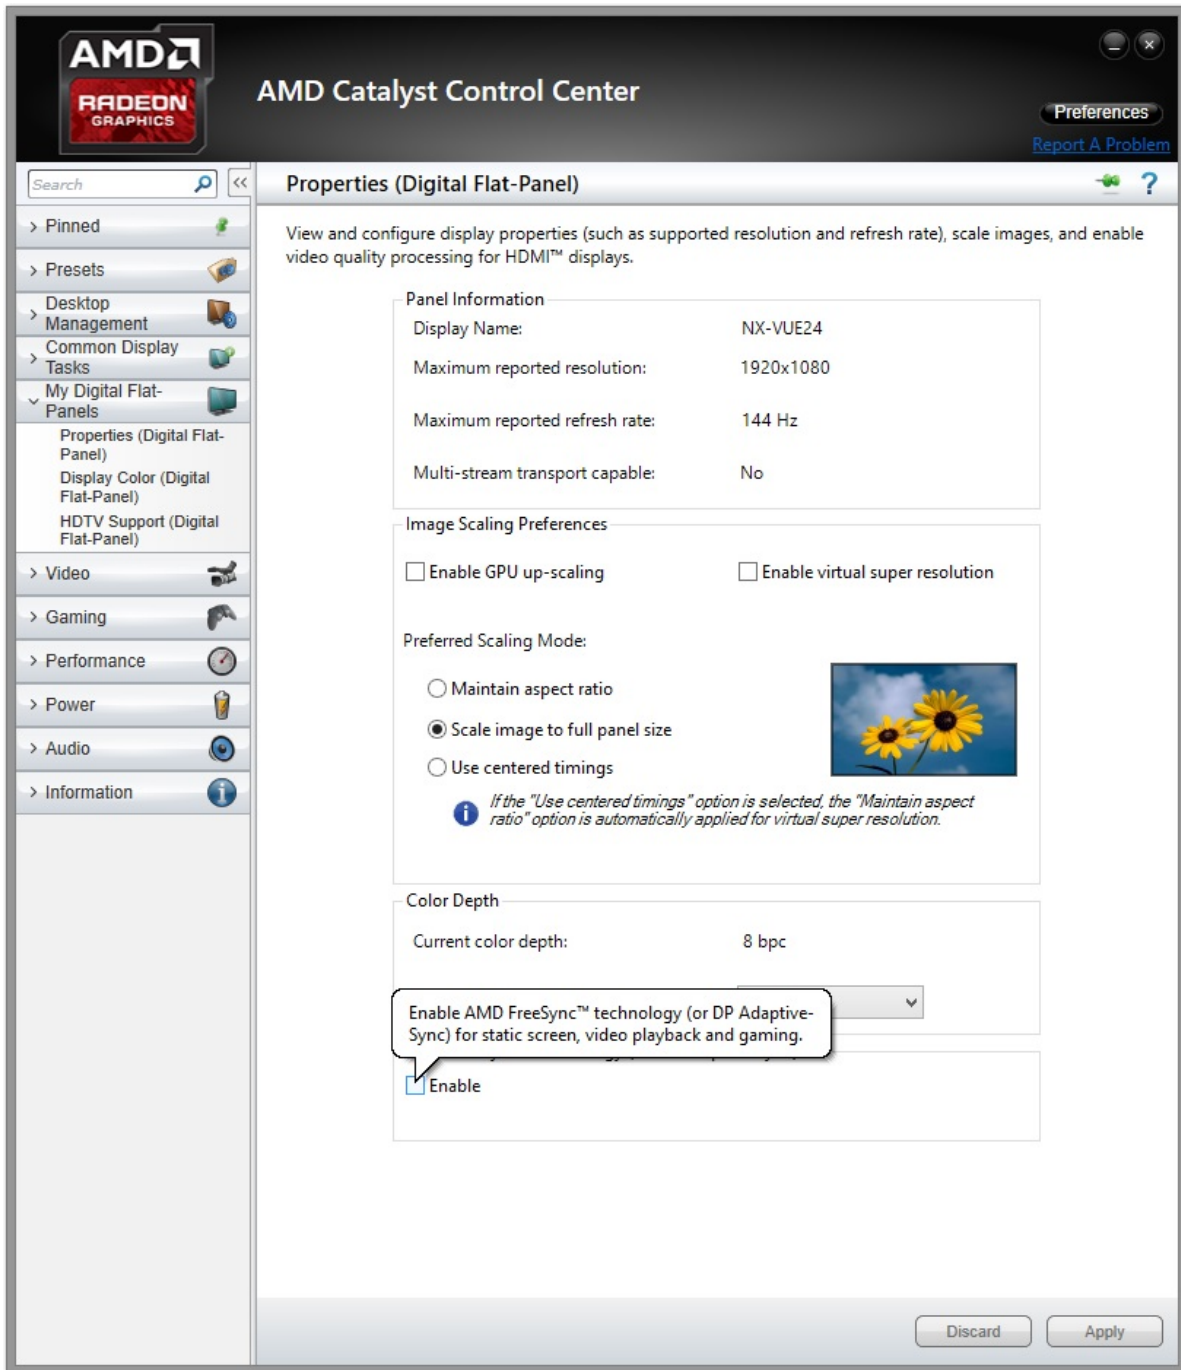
AMD
RADEON
GRAPHICS

AMD Catalyst Control Center

Preferences
Report A Problem

Search

Pinned
Presets
Desktop Management
Common Display Tasks
My Digital Flat-Panels
Properties (Digital Flat-Panel)
Display Color (Digital Flat-Panel)
HDTV Support (Digital Flat-Panel)
Video
Gaming
Performance
Power
Audio
Information

Properties (Digital Flat-Panel)

View and configure display properties (such as supported resolution and refresh rate), scale images, and enable video quality processing for HDMI™ displays.

Panel Information

| | |
|---|---|
| Display Name: | NX-VUE24 |
| Maximum reported resolution: | 1920x1080 |
| Maximum reported refresh rate: | 144 Hz |
| Multi-stream transport capable: | No |

Image Scaling Preferences

Enable GPU up-scaling
Enable virtual super resolution

Preferred Scaling Mode:

Maintain aspect ratio
Scale image to full panel size
Use centered timings

If the "Use centered timings" option is selected, the "Maintain aspect ratio" option is automatically applied for virtual super resolution.

Color Depth

Current color depth: 8 bpc

Enable AMD FreeSync™ technology (or DP Adaptive-Sync) for static screen, video playback and gaming.

Enable

Discard
Apply